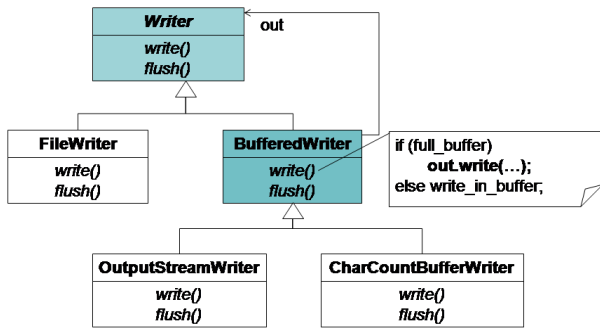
Writer
write()
flush()

out

FileWriter
write()
flush()

BufferedWriter
write()
flush()

if (full_buffer)
out.write(…);
else write_in_buffer;

OutputStreamWriter
write()
flush()

CharCountBufferWriter
write()
flush()